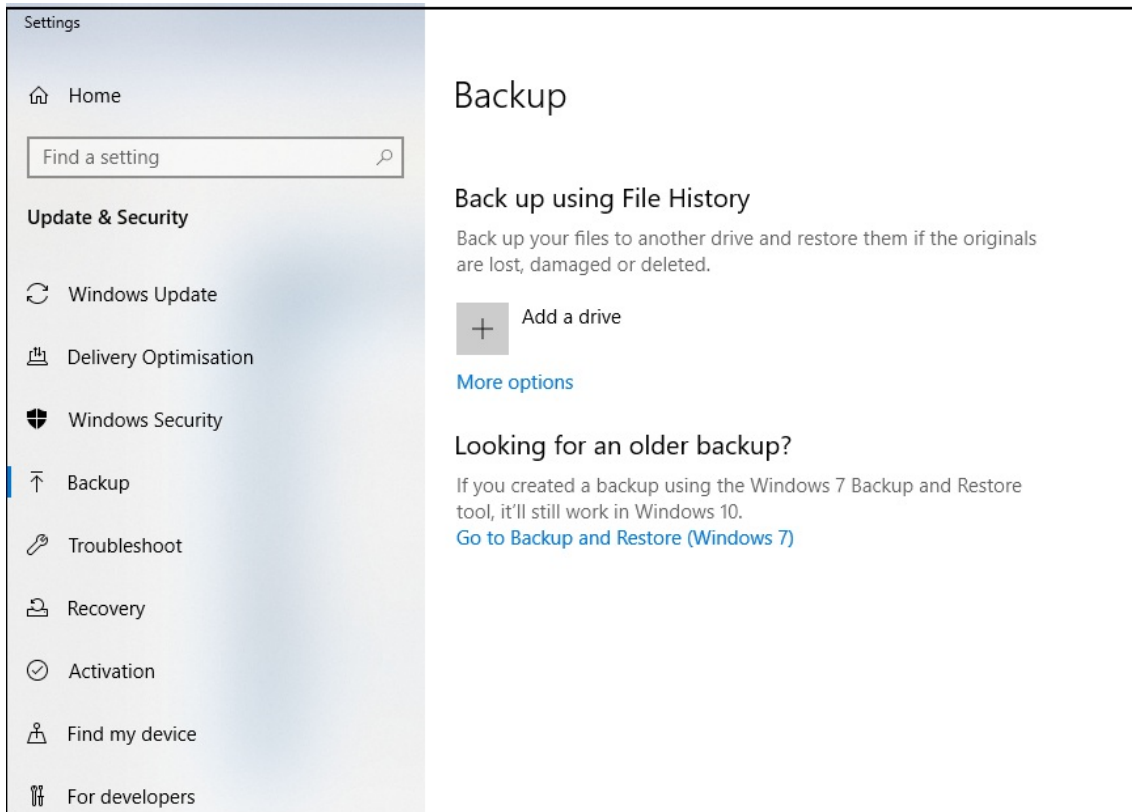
Settings

Home

Find a setting

Update & Security

Windows Update

Delivery Optimisation

Windows Security

Backup

Troubleshoot

Recovery

Activation

Find my device

For developers

Backup

Back up using File History

Back up your files to another drive and restore them if the originals are lost, damaged or deleted.

+ Add a drive

More options

Looking for an older backup?

If you created a backup using the Windows 7 Backup and Restore tool, it'll still work in Windows 10.
Go to Backup and Restore (Windows 7)